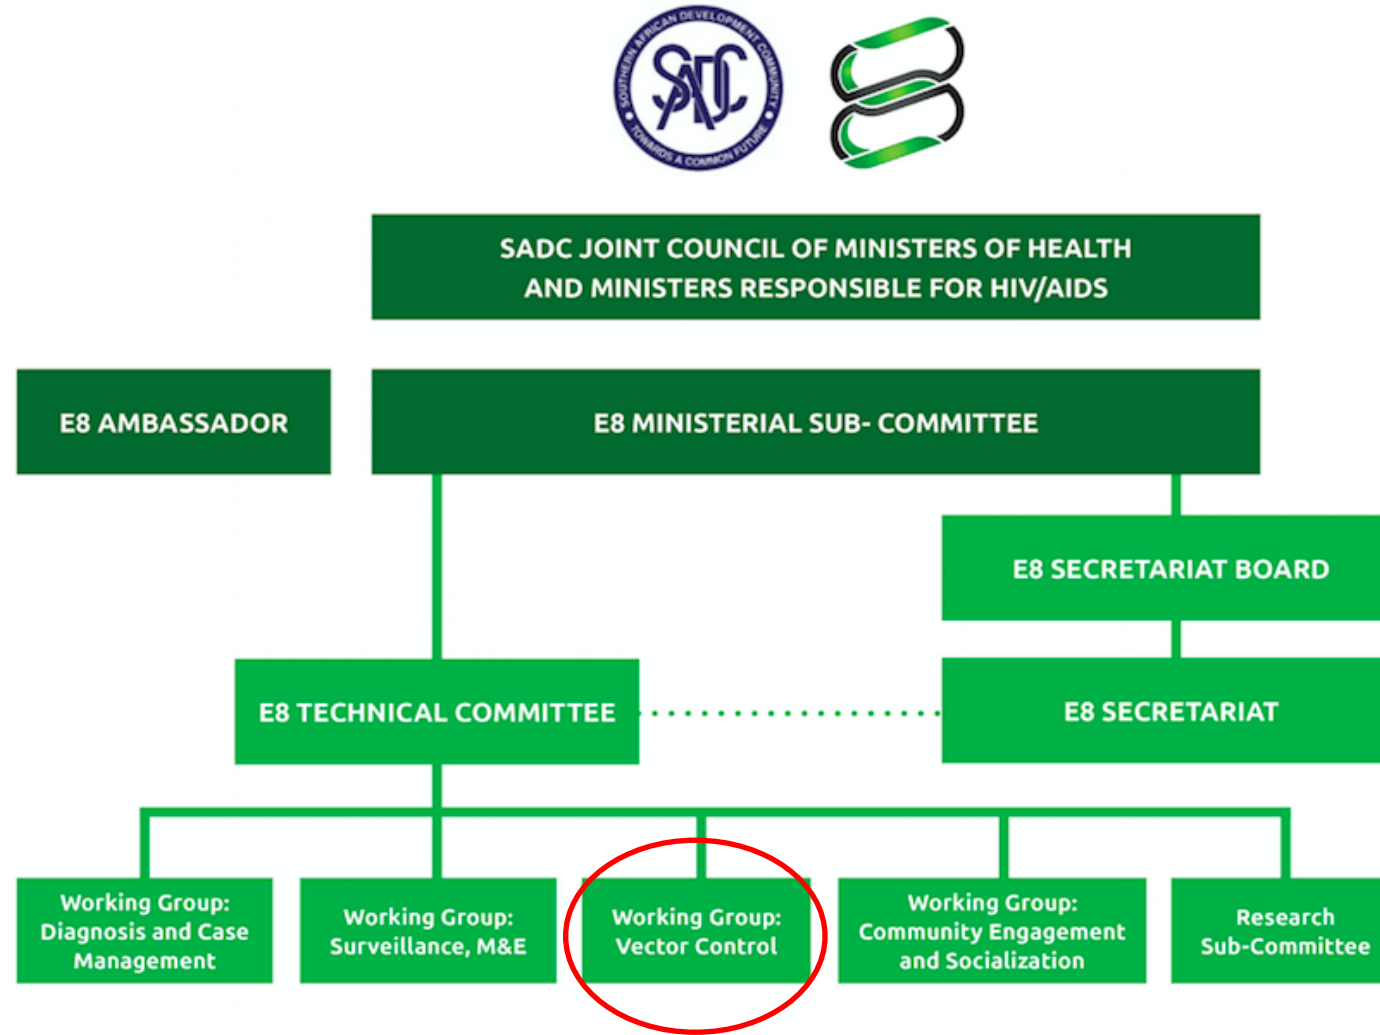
SOUTHERN AFRICAN DEVELOPMENT COMMUNITY
SADC
TOWARDS A COMMON FUTURE

SADC JOINT COUNCIL OF MINISTERS OF HEALTH AND MINISTERS RESPONSIBLE FOR HIV/AIDS

E8 AMBASSADOR

E8 MINISTERIAL SUB- COMMITTEE

E8 SECRETARIAT BOARD

E8 TECHNICAL COMMITTEE

E8 SECRETARIAT

Working Group: Diagnosis and Case Management

Working Group: Surveillance, M&E

Working Group: Vector Control

Working Group: Community Engagement and Socialization

Research Sub-Committee